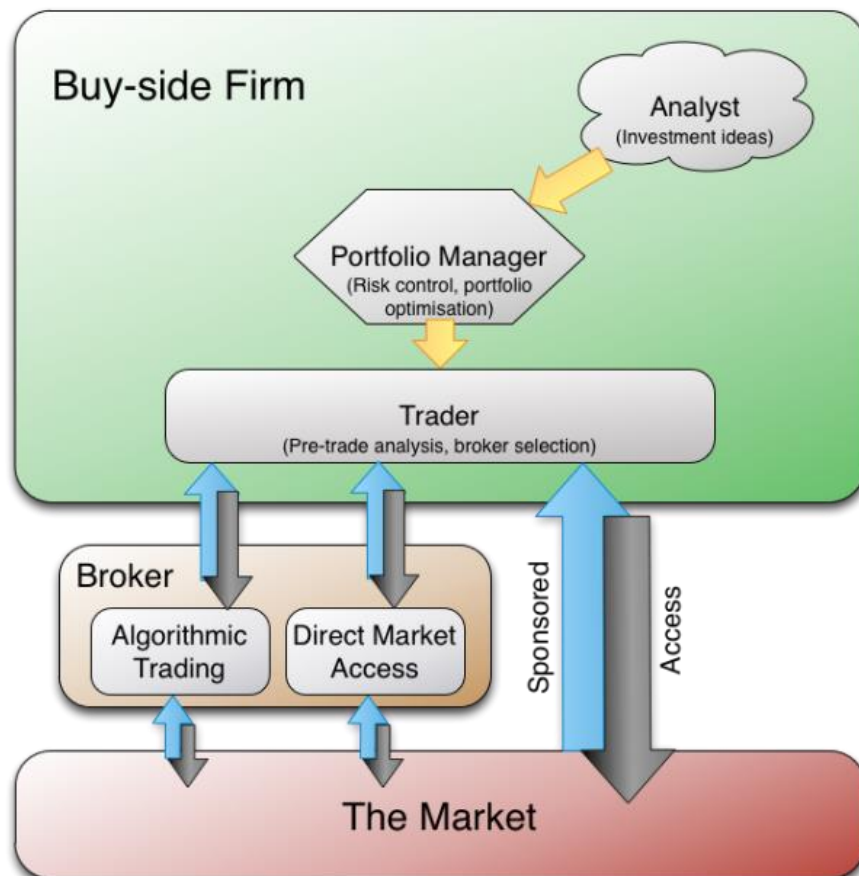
Buy-side Firm

Analyst
(Investment ideas)

Portfolio Manager
(Risk control, portfolio optimisation)

Trader
(Pre-trade analysis, broker selection)

Broker

Algorithmic Trading

Direct Market Access

Sponsored

Access

The Market